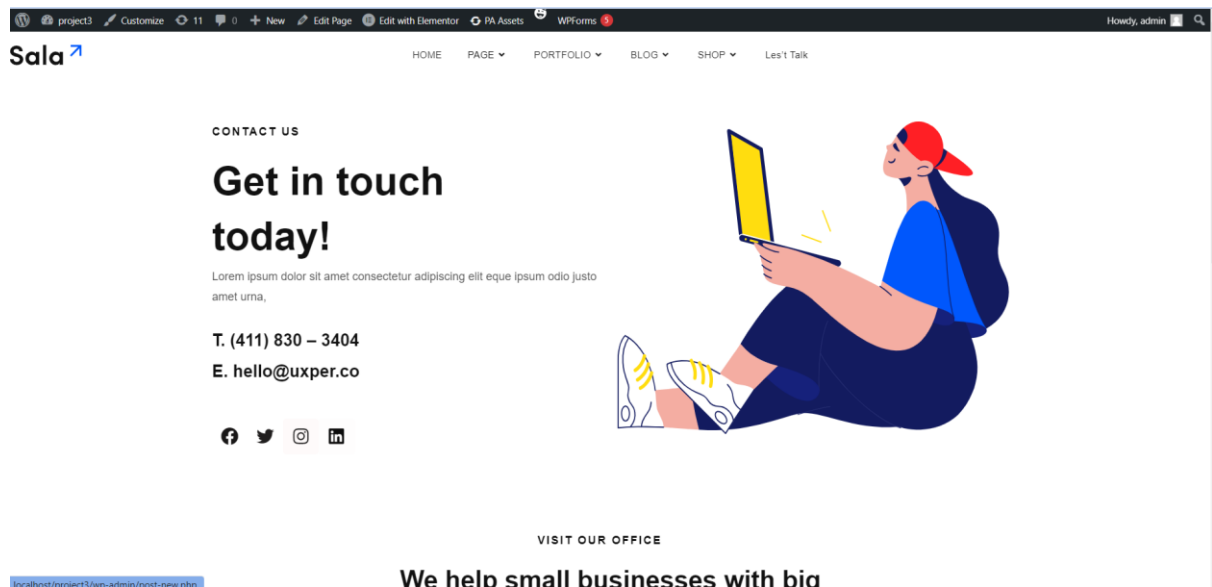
project3 Customize 11 0 New Edit Page Edit with Elementor PA Assets WPForms 5 Howdy, admin

Sala

HOME PAGE PORTFOLIO BLOG SHOP Les't Talk

CONTACT US

Get in touch today!

Lorem ipsum dolor sit amet consectetur adipiscing elit eque ipsum odio justo amet urna,

T. (411) 830 – 3404

E. hello@uxper.co

VISIT OUR OFFICE

localhost/project3/wp-admin/post-new.php

We help small businesses with big